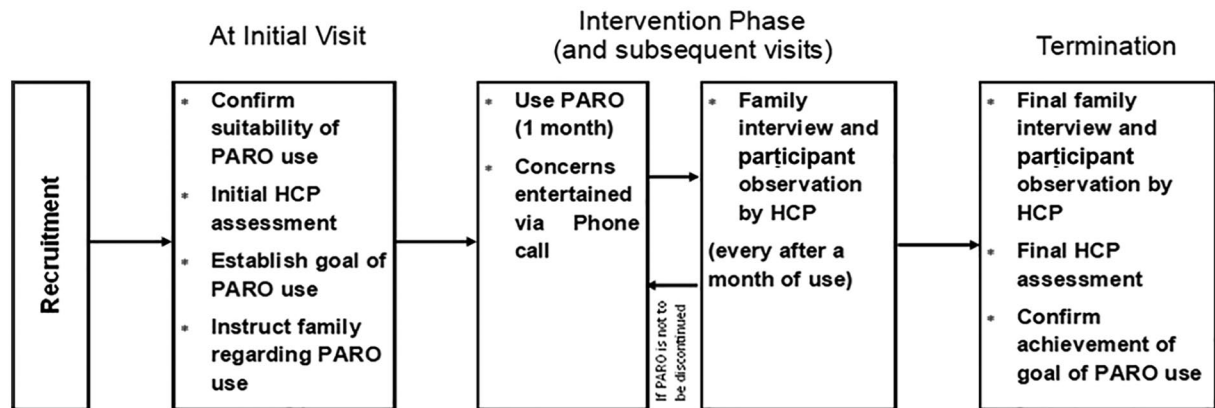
At Initial Visit

Intervention Phase (and subsequent visits)

Termination

Recruitment

* Confirm suitability of PARO use
* Initial HCP assessment
* Establish goal of PARO use
* Instruct family regarding PARO use

* Use PARO (1 month)
* Concerns entertained via Phone call

* Family interview and participant observation by HCP

(every after a month of use)

If PARO is not to be discontinued

* Final family interview and participant observation by HCP
* Final HCP assessment
* Confirm achievement of goal of PARO use